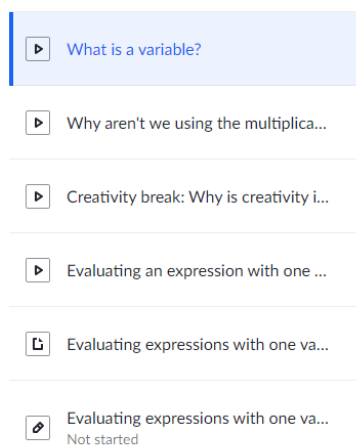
What is a variable?

Why aren't we using the multiplica...

Creativity break: Why is creativity i...

Evaluating an expression with one ...

Evaluating expressions with one va...

Evaluating expressions with one va...
Not started